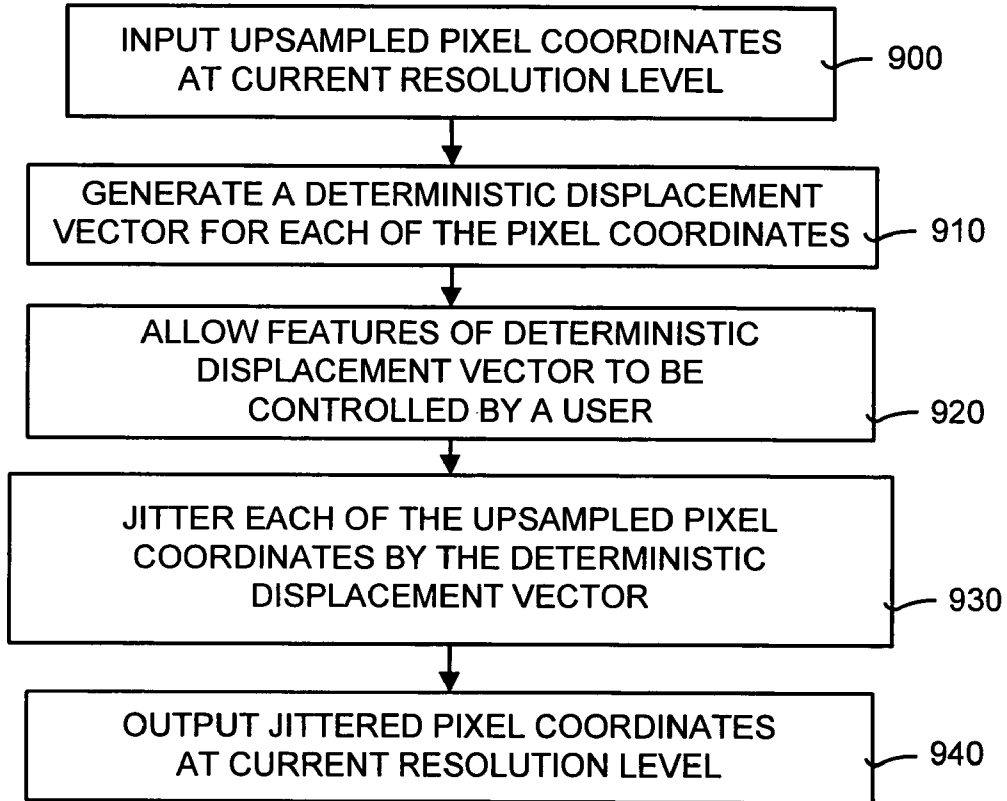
INPUT UPSAMPLED PIXEL COORDINATES AT CURRENT RESOLUTION LEVEL

900

GENERATE A DETERMINISTIC DISPLACEMENT VECTOR FOR EACH OF THE PIXEL COORDINATES

910

ALLOW FEATURES OF DETERMINISTIC DISPLACEMENT VECTOR TO BE CONTROLLED BY A USER

920

JITTER EACH OF THE UPSAMPLED PIXEL COORDINATES BY THE DETERMINISTIC DISPLACEMENT VECTOR

930

OUTPUT JITTERED PIXEL COORDINATES AT CURRENT RESOLUTION LEVEL

940